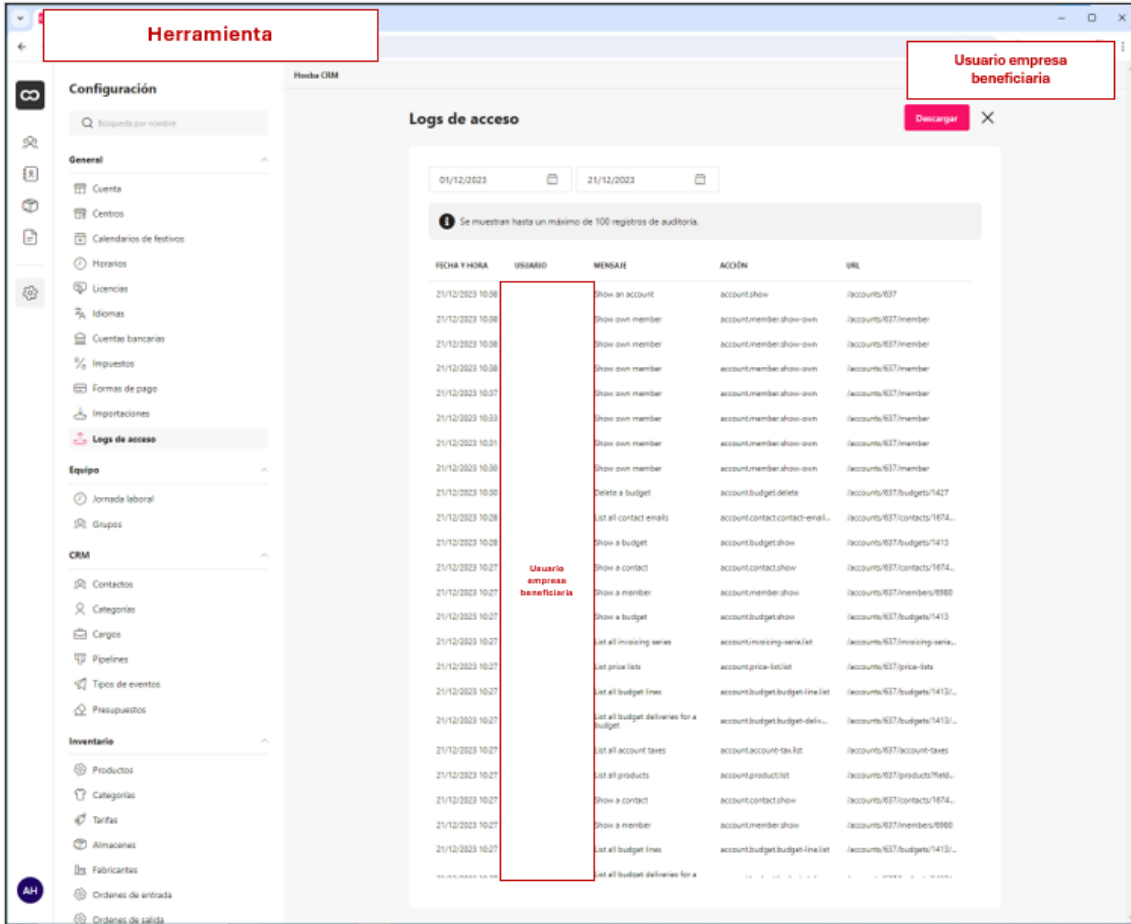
Herramienta

Usuario empresa beneficiaria

Hooba CRM

Configuración

Búsqueda por nombre

General
Cuenta
Centros
Calendarios de festivos
Horarios
Licencias
Idiomas
Cuentas bancarias
Impuestos
Formas de pago
Importaciones
Logs de acceso

Equipo
Jornada laboral
Grupos

CRM
Contactos
Categorías
Cargos
Pipelines
Tipos de eventos
Presupuestos

Inventario
Productos
Categorías
Tarifas
Almacenes
Fabricantes
Ordenes de entrada
Ordenes de salida

AH

Logs de acceso

Descargar

01/12/2023
21/12/2023

Se muestran hasta un máximo de 100 registros de auditoría.

| FECHA Y HORA | USUARIO | MENSAJE | ACCIÓN | URL |
|---|---|---|---|---|
| 21/12/2023 10:38 | | Show an account | account.show | /accounts/637 |
| 21/12/2023 10:38 | | Show own member | account.member.show-own | /accounts/637/member |
| 21/12/2023 10:38 | | Show own member | account.member.show-own | /accounts/637/member |
| 21/12/2023 10:38 | | Show own member | account.member.show-own | /accounts/637/member |
| 21/12/2023 10:37 | | Show own member | account.member.show-own | /accounts/637/member |
| 21/12/2023 10:33 | | Show own member | account.member.show-own | /accounts/637/member |
| 21/12/2023 10:31 | | Show own member | account.member.show-own | /accounts/637/member |
| 21/12/2023 10:30 | | Show own member | account.member.show-own | /accounts/637/member |
| 21/12/2023 10:30 | | Delete a budget | account.budget.delete | /accounts/637/budgets/1427 |
| 21/12/2023 10:28 | | List all contact emails | account.contact.contact-email... | /accounts/637/contacts/1674... |
| 21/12/2023 10:28 | | Show a budget | account.budget.show | /accounts/637/budgets/1413 |
| 21/12/2023 10:27 | Usuario empresa beneficiaria | Show a contact | account.contact.show | /accounts/637/contacts/1674... |
| 21/12/2023 10:27 | | Show a member | account.member.show | /accounts/637/members/6980 |
| 21/12/2023 10:27 | | Show a budget | account.budget.show | /accounts/637/budgets/1413 |
| 21/12/2023 10:27 | | List all invoicing series | account.invoicing-serie.list | /accounts/637/invoicing-serie... |
| 21/12/2023 10:27 | | List price lists | account.price-list.list | /accounts/637/price-lists |
| 21/12/2023 10:27 | | List all budget lines | account.budget.budget-line.list | /accounts/637/budgets/1413/... |
| 21/12/2023 10:27 | | List all budget deliveries for a budget | account.budget.budget-deliv... | /accounts/637/budgets/1413/... |
| 21/12/2023 10:27 | | List all account taxes | account.account-tax.list | /accounts/637/account-taxes |
| 21/12/2023 10:27 | | List all products | account.product.list | /accounts/637/products?field... |
| 21/12/2023 10:27 | | Show a contact | account.contact.show | /accounts/637/contacts/1674... |
| 21/12/2023 10:27 | | Show a member | account.member.show | /accounts/637/members/6980 |
| 21/12/2023 10:27 | | List all budget lines | account.budget.budget-line.list | /accounts/637/budgets/1413/... |
| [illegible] | | List all budget deliveries for a | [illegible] | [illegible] |